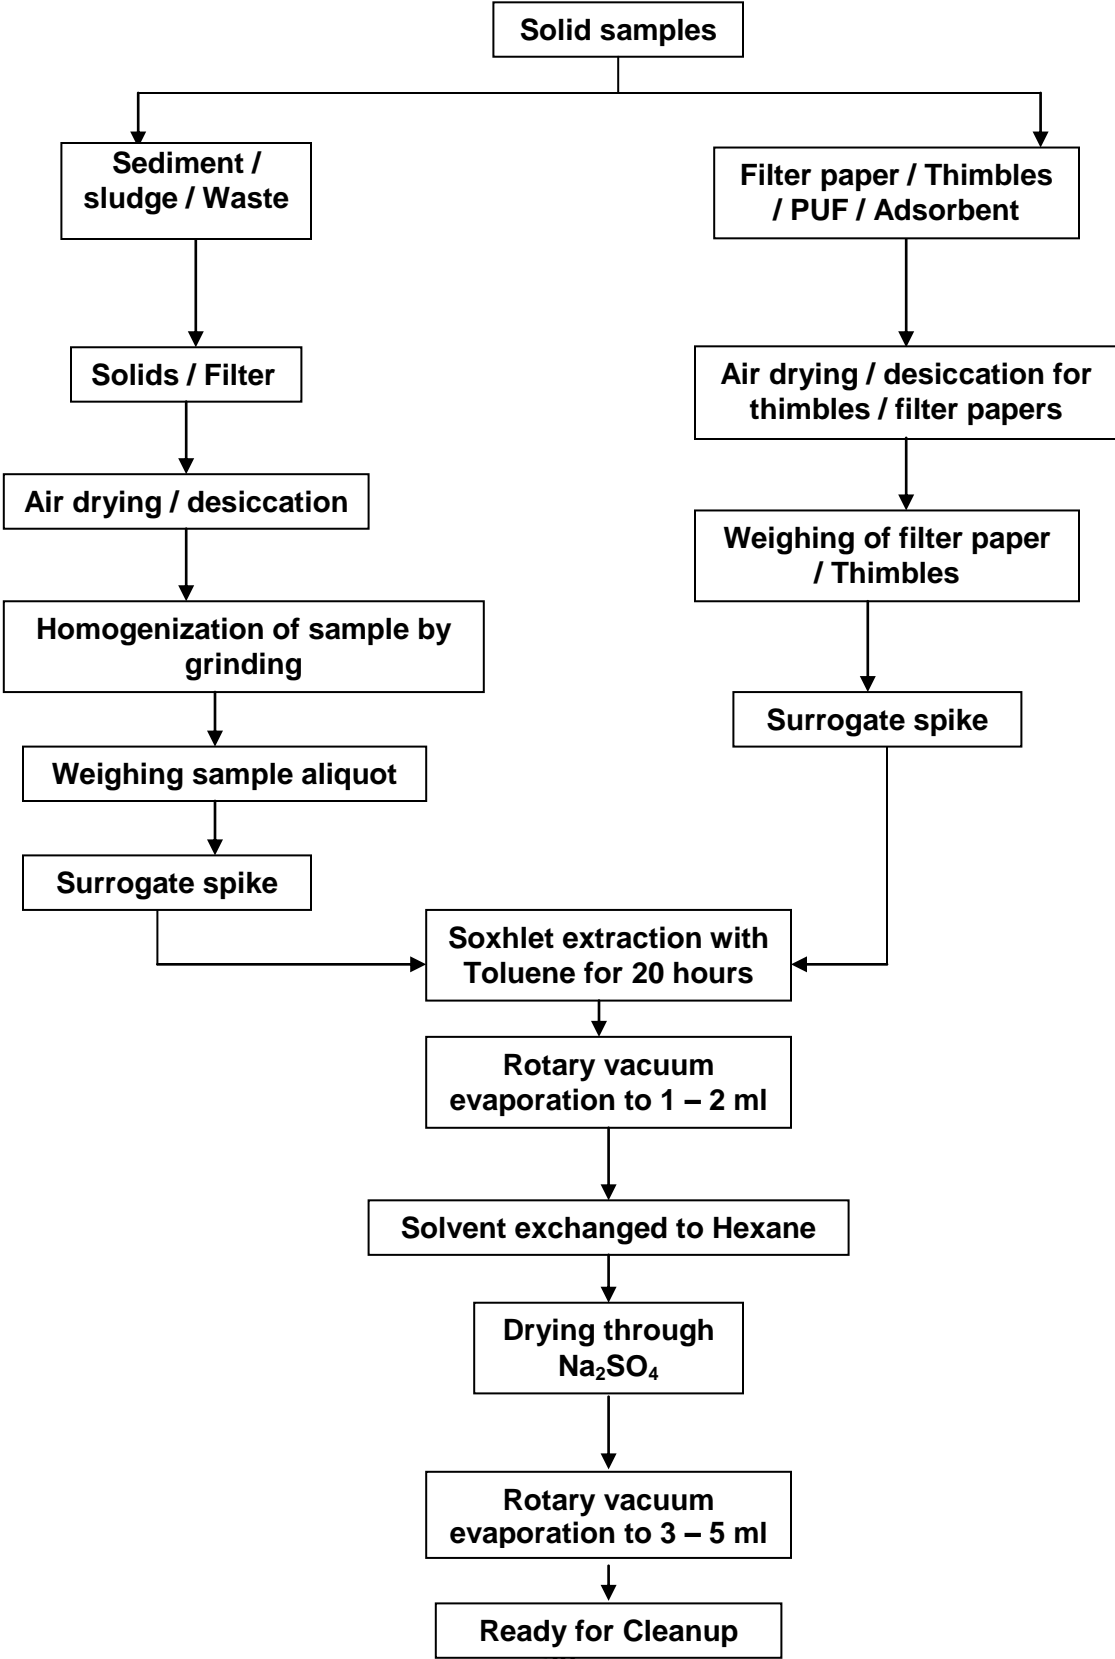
Solid samples

Sediment / sludge / Waste

Solids / Filter

Air drying / desiccation

Homogenization of sample by grinding

Weighing sample aliquot

Surrogate spike

Filter paper / Thimbles / PUF / Adsorbent

Air drying / desiccation for thimbles / filter papers

Weighing of filter paper / Thimbles

Surrogate spike

Soxhlet extraction with Toluene for 20 hours

Rotary vacuum evaporation to 1 – 2 ml

Solvent exchanged to Hexane

Drying through $Na_2SO_4$

Rotary vacuum evaporation to 3 – 5 ml

Ready for Cleanup